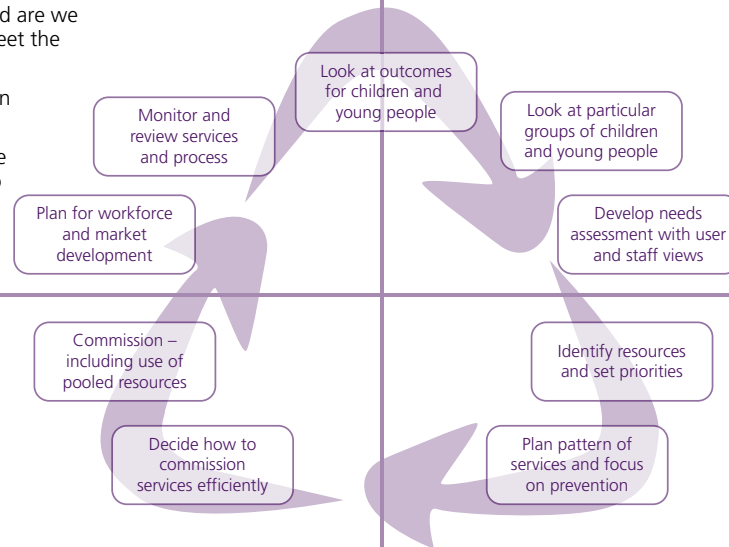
d are we
eet the

n

e
o

Look at outcomes for children and young people

Look at particular groups of children and young people

Develop needs assessment with user and staff views

Identify resources and set priorities

Plan pattern of services and focus on prevention

Decide how to commission services efficiently

Commission – including use of pooled resources

Plan for workforce and market development

Monitor and review services and process